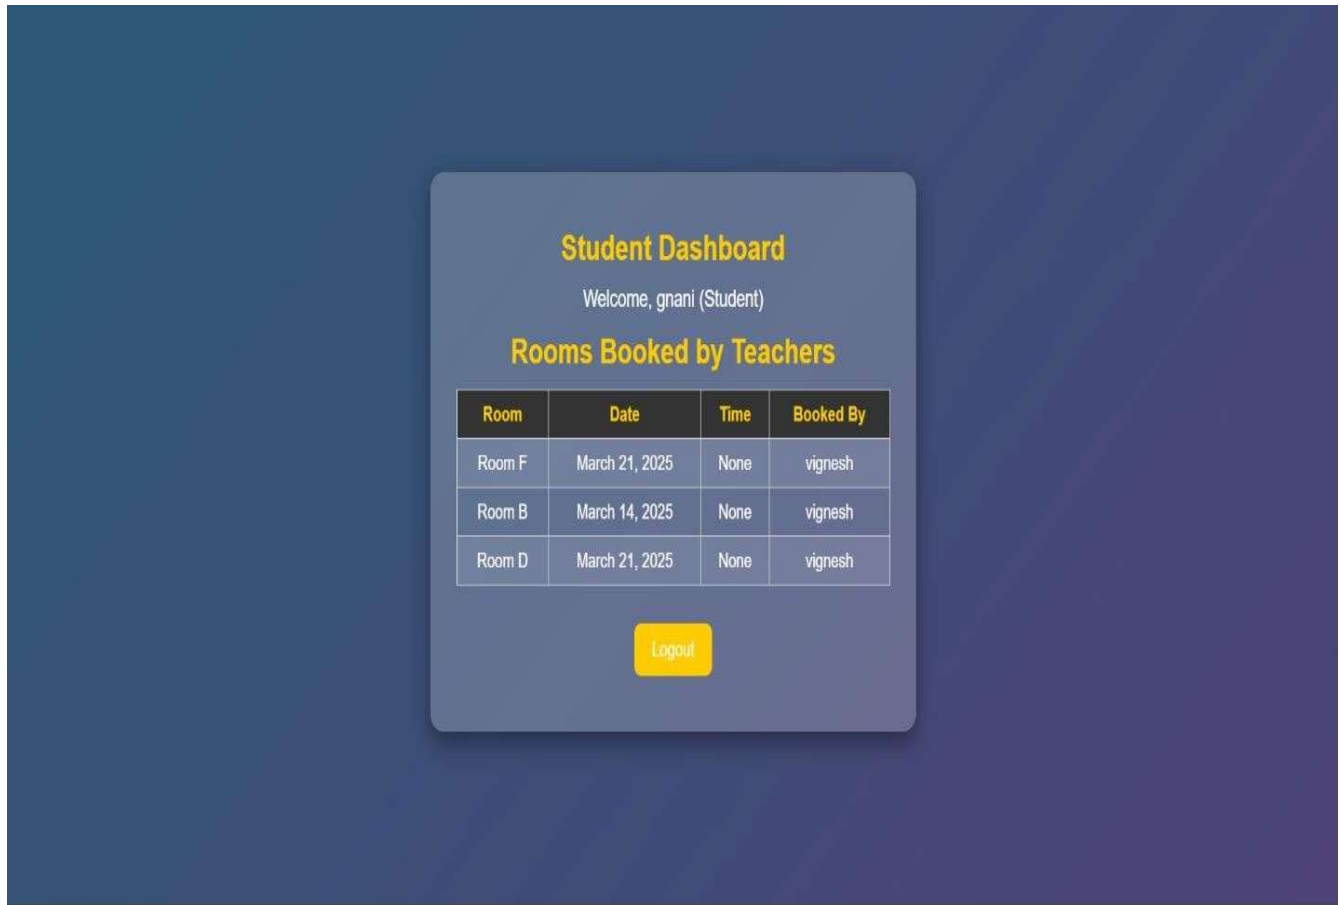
Student Dashboard

Welcome, gnani (Student)

Rooms Booked by Teachers

| Room | Date | Time | Booked By |
|---|---|---|---|
| Room F | March 21, 2025 | None | vignesh |
| Room B | March 14, 2025 | None | vignesh |
| Room D | March 21, 2025 | None | vignesh |

Logout